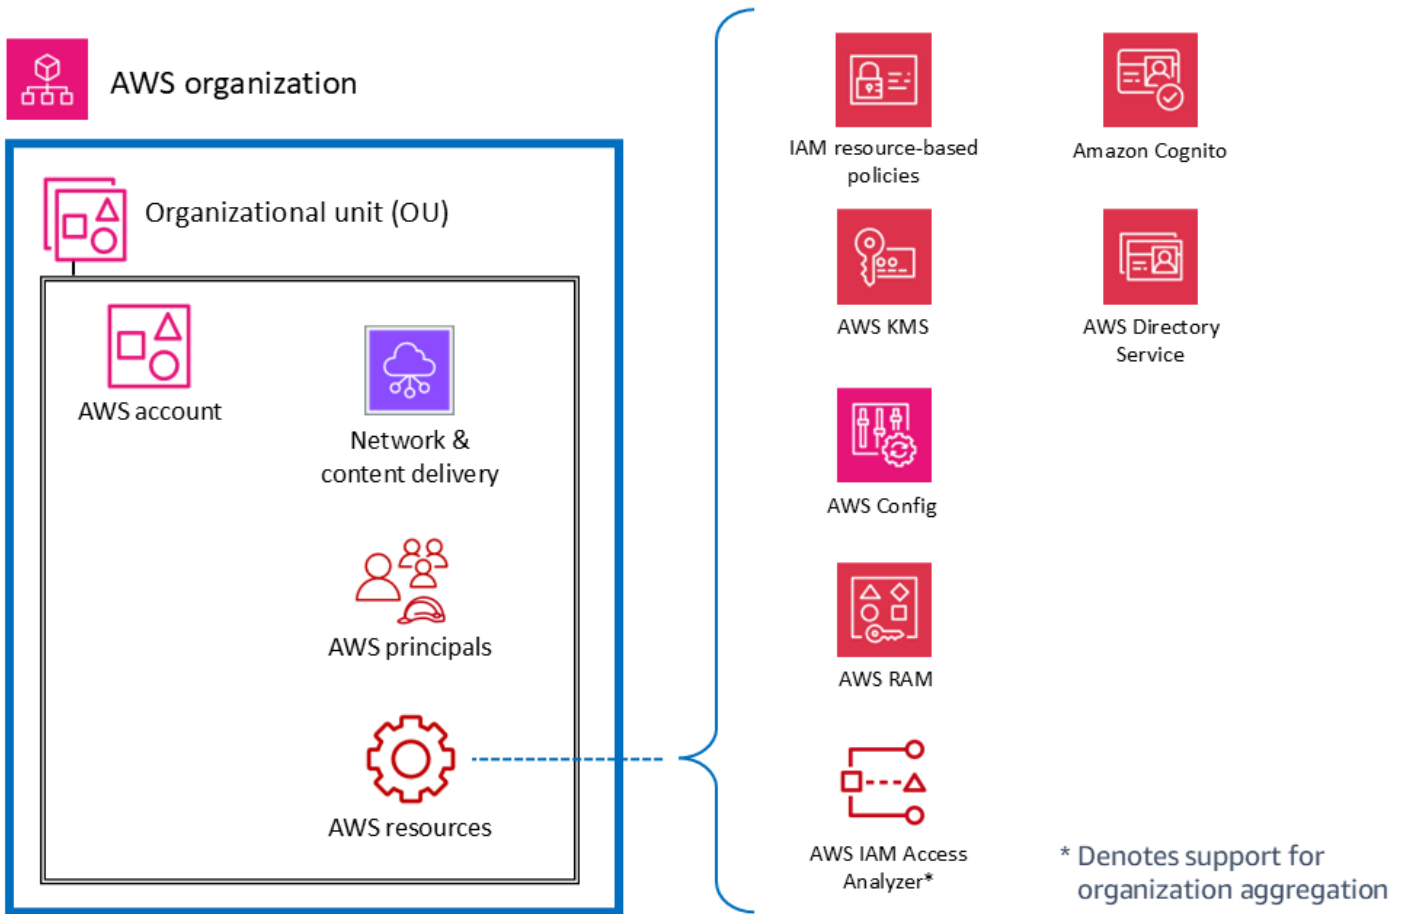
AWS organization

Organizational unit (OU)

AWS account

Network & content delivery

AWS principals

AWS resources

IAM resource-based policies

Amazon Cognito

AWS KMS

AWS Directory Service

AWS Config

AWS RAM

AWS IAM Access Analyzer*

* Denotes support for organization aggregation